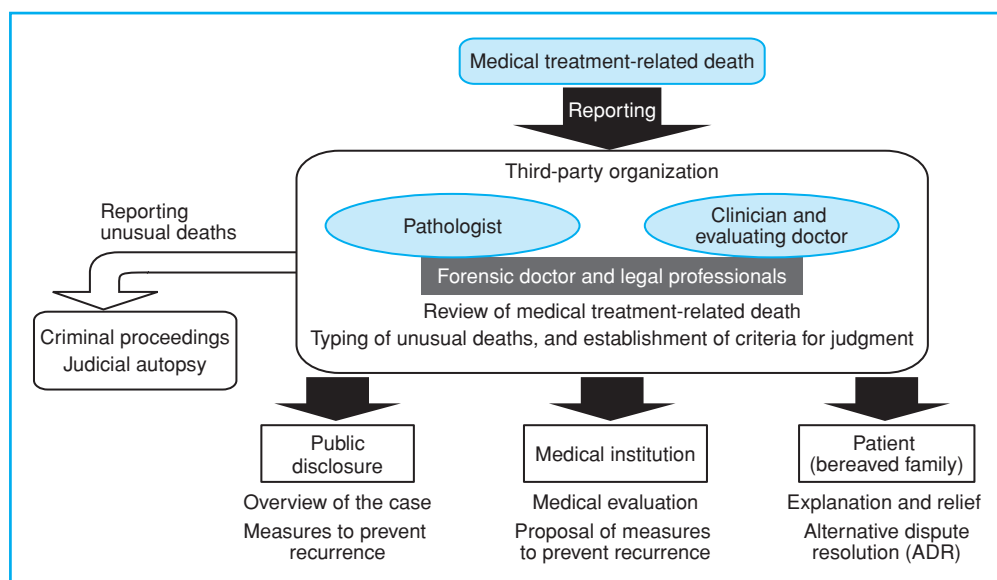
Medical treatment-related death

Reporting

Third-party organization

Pathologist

Clinician and evaluating doctor

Forensic doctor and legal professionals

Review of medical treatment-related death

Typing of unusual deaths, and establishment of criteria for judgment

Reporting unusual deaths

Criminal proceedings
Judicial autopsy

Public disclosure

Overview of the case

Measures to prevent recurrence

Medical institution

Medical evaluation

Proposal of measures to prevent recurrence

Patient (bereaved family)

Explanation and relief

Alternative dispute resolution (ADR)